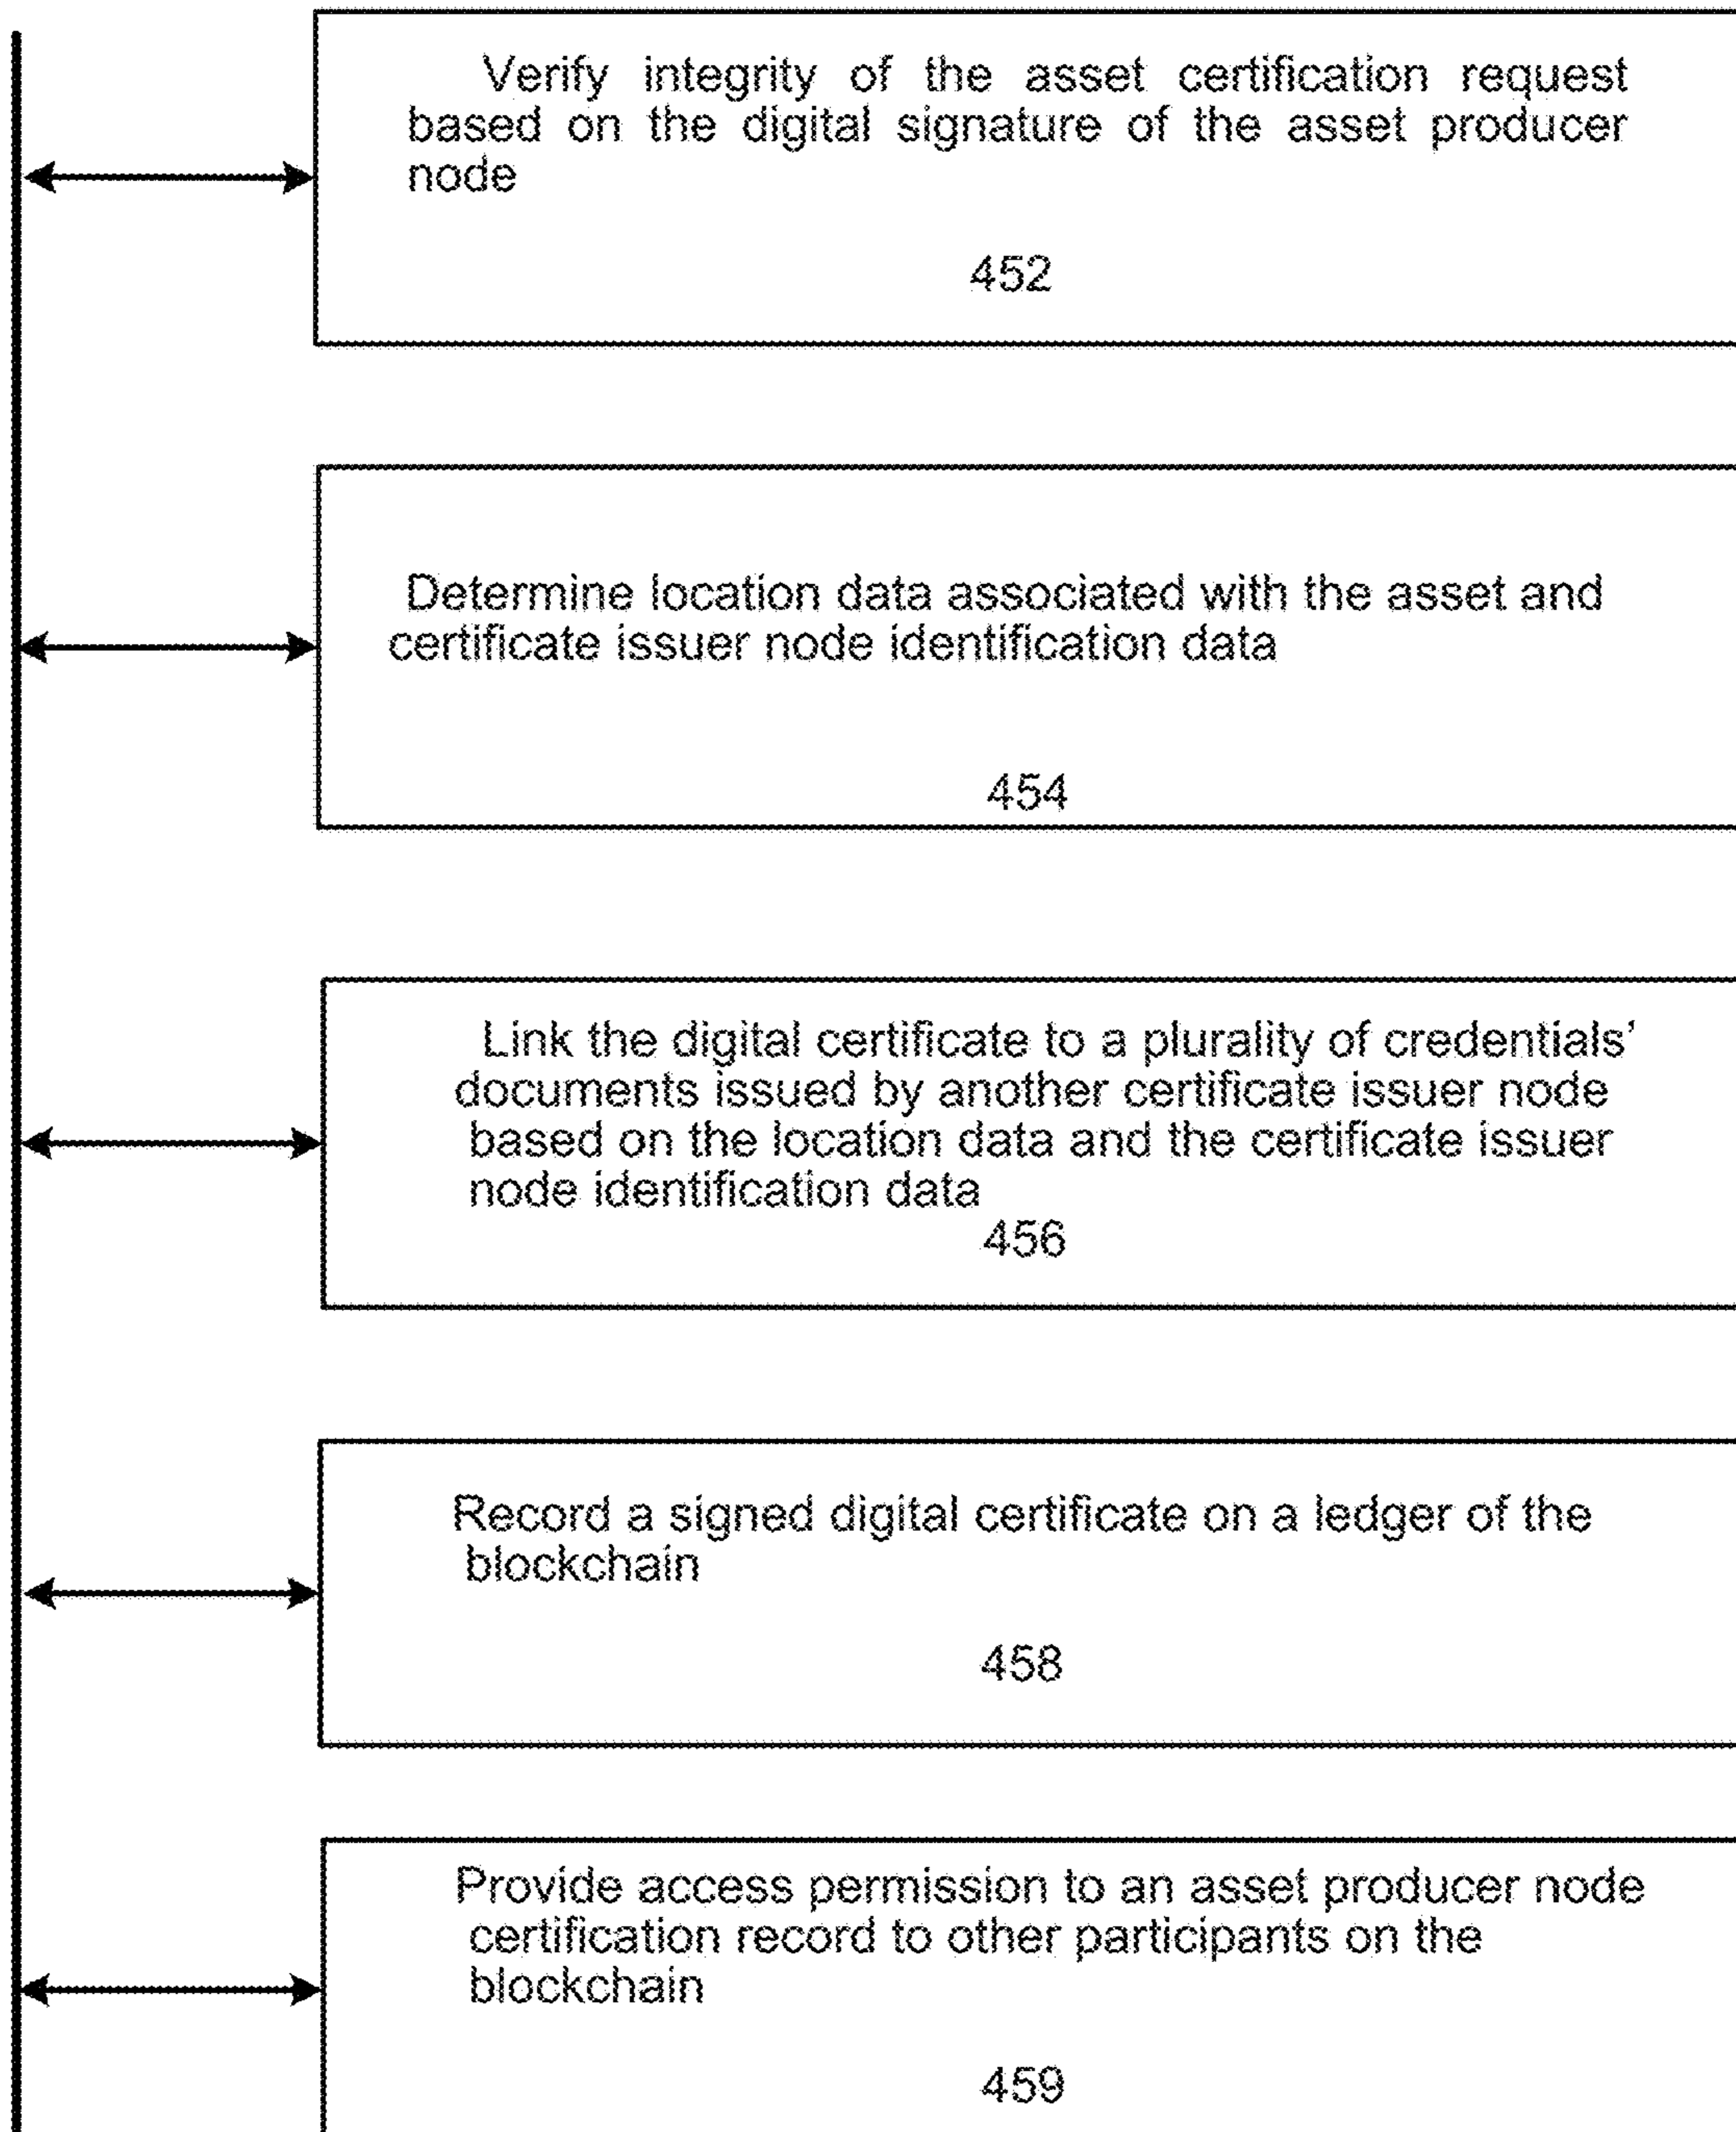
Verify integrity of the asset certification request based on the digital signature of the asset producer node

452

Determine location data associated with the asset and certificate issuer node identification data

454

Link the digital certificate to a plurality of credentials' documents issued by another certificate issuer node based on the location data and the certificate issuer node identification data

456

Record a signed digital certificate on a ledger of the blockchain

458

Provide access permission to an asset producer node certification record to other participants on the blockchain

459